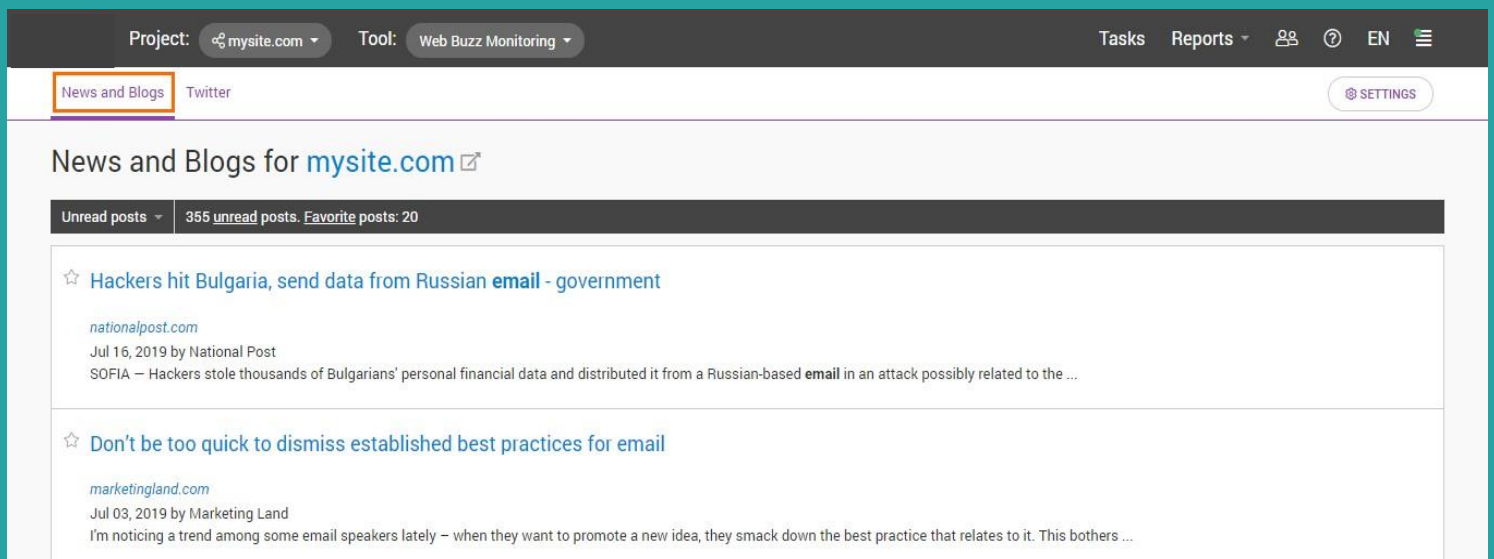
Project: mysite.com Tool: Web Buzz Monitoring Tasks Reports EN

News and Blogs Twitter SETTINGS

News and Blogs for mysite.com

Unread posts 355 unread posts. Favorite posts: 20

Hackers hit Bulgaria, send data from Russian email - government

nationalpost.com
Jul 16, 2019 by National Post
SOFIA — Hackers stole thousands of Bulgarians' personal financial data and distributed it from a Russian-based email in an attack possibly related to the ...

Don't be too quick to dismiss established best practices for email

marketingland.com
Jul 03, 2019 by Marketing Land
I'm noticing a trend among some email speakers lately – when they want to promote a new idea, they smack down the best practice that relates to it. This bothers ...